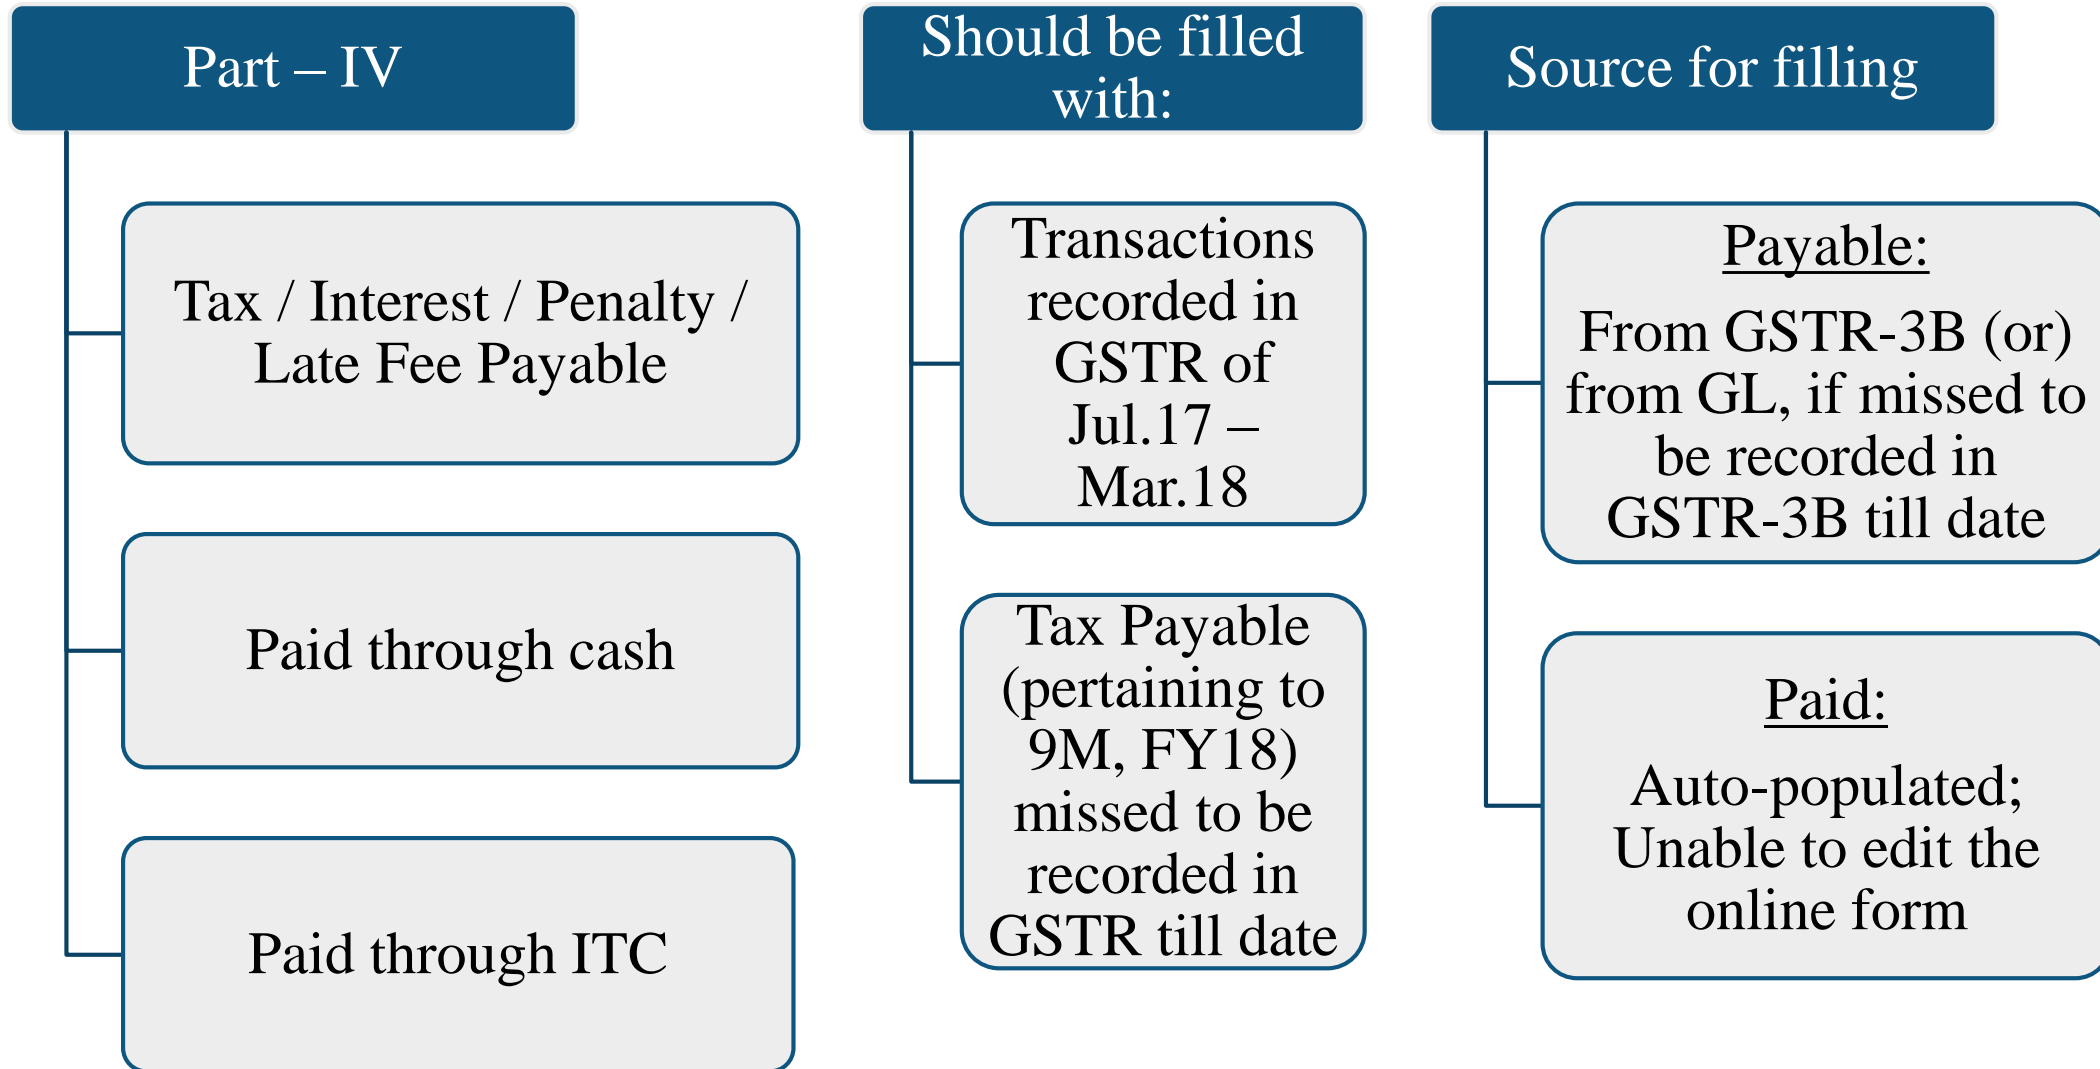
Part – IV

Tax / Interest / Penalty / Late Fee Payable

Paid through cash

Paid through ITC

Should be filled with:

Transactions recorded in GSTR of Jul.17 – Mar.18

Tax Payable (pertaining to 9M, FY18) missed to be recorded in GSTR till date

Source for filling

Payable:

From GSTR-3B (or) from GL, if missed to be recorded in GSTR-3B till date

Paid:

Auto-populated; Unable to edit the online form